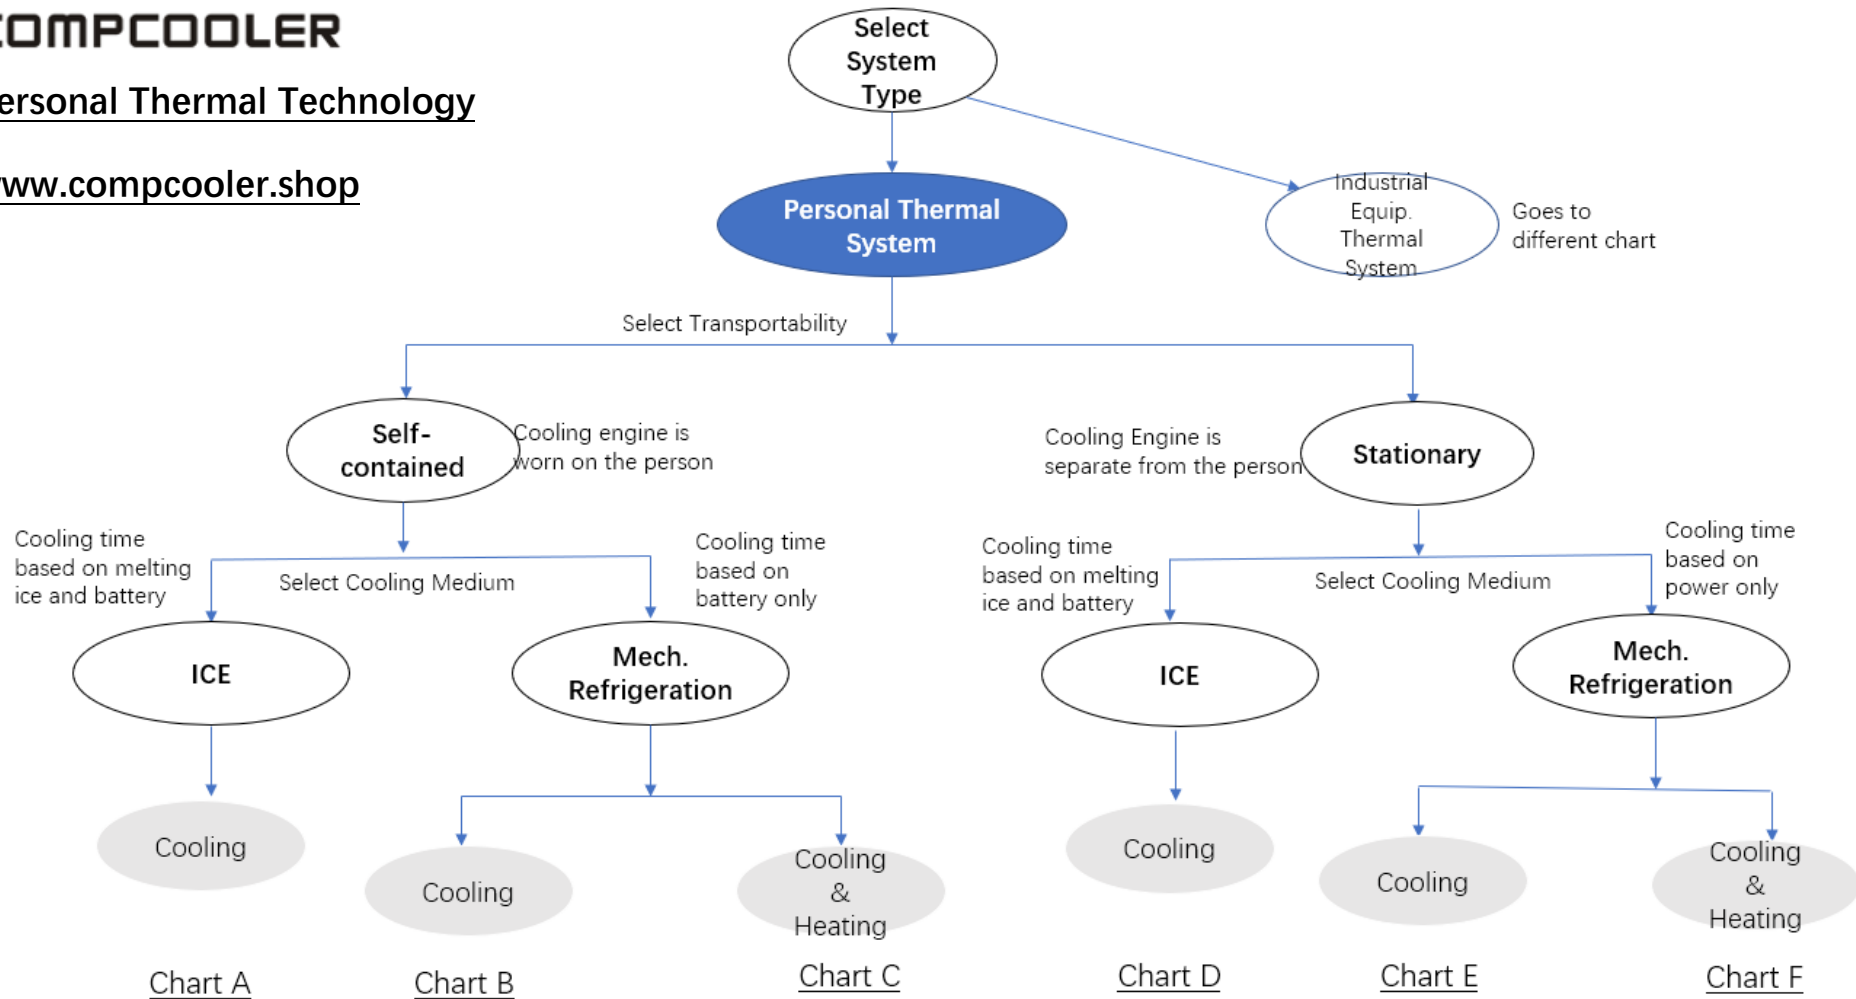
OMPCOOLER

ersonal Thermal Technology

ww.compcooler.shop

Select System Type

Personal Thermal System

Industrial Equip. Thermal System

Goes to different chart

Select Transportability

Self-contained

Cooling engine is worn on the person

Cooling Engine is separate from the person

Stationary

Cooling time based on melting ice and battery

Select Cooling Medium

Cooling time based on battery only

Cooling time based on melting ice and battery

Select Cooling Medium

Cooling time based on power only

ICE

Mech. Refrigeration

ICE

Mech. Refrigeration

Cooling

Cooling

Cooling & Heating

Cooling

Cooling

Cooling & Heating

Chart A

Chart B

Chart C

Chart D

Chart E

Chart F